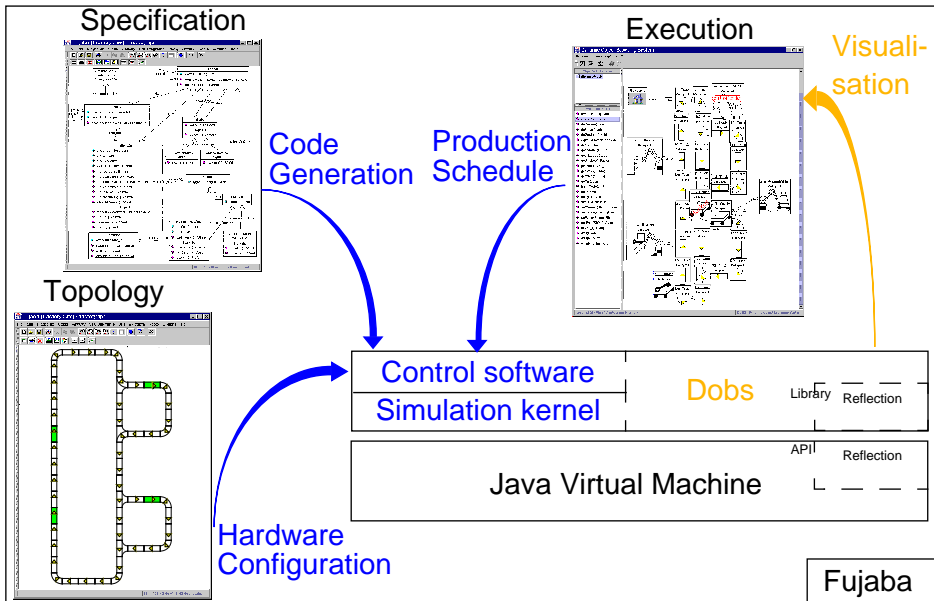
Specification

Execution

Visualisation

Code Generation

Production Schedule

Topology

Control software

Simulation kernel

Dobs

Library

Reflection

API

Reflection

Java Virtual Machine

Hardware Configuration

Fujaba